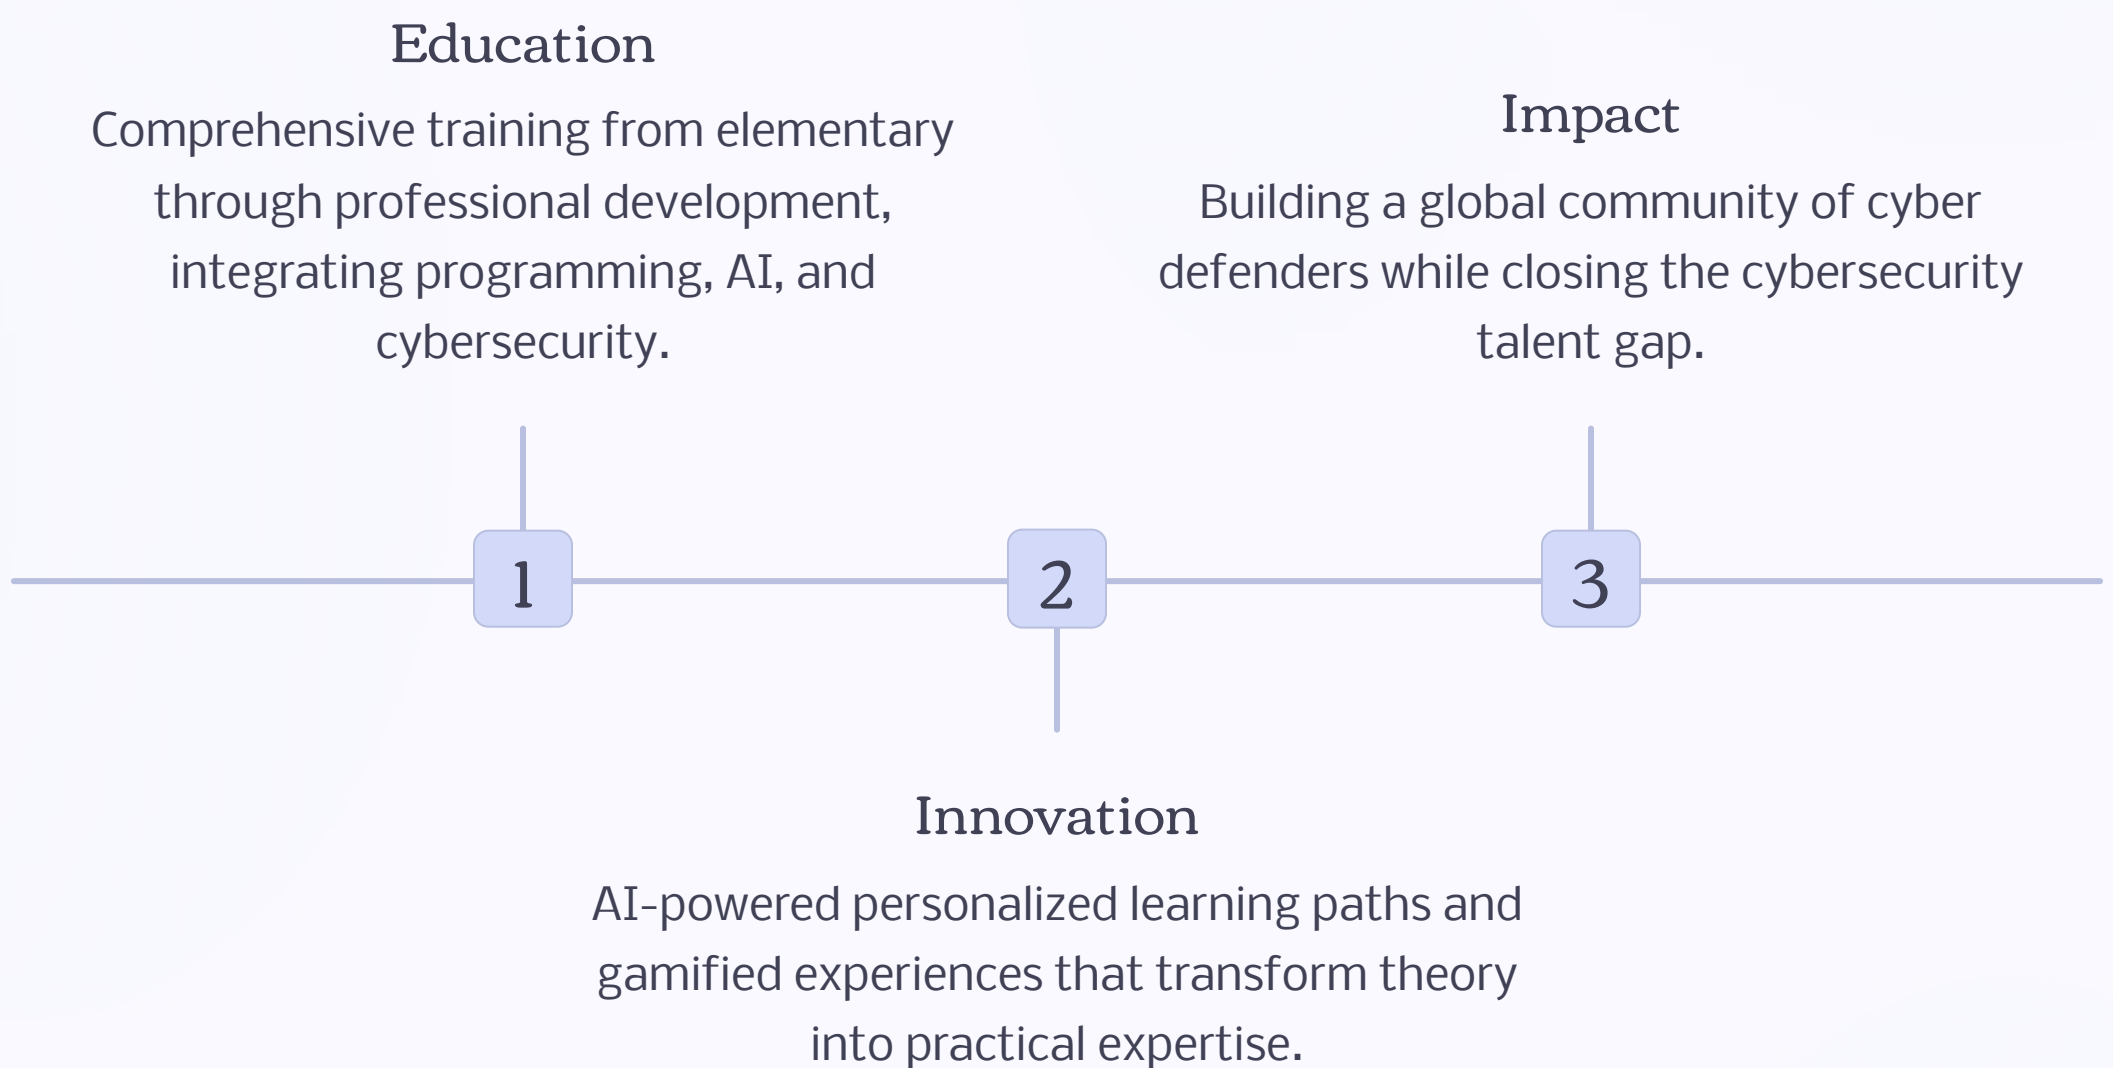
Education

Comprehensive training from elementary through professional development, integrating programming, AI, and cybersecurity.

1

2

Innovation

AI-powered personalized learning paths and gamified experiences that transform theory into practical expertise.

3

Impact

Building a global community of cyber defenders while closing the cybersecurity talent gap.